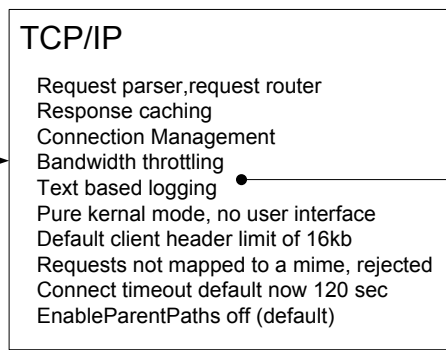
TCP/IP

Request parser,request router
Response caching
Connection Management
Bandwidth throttling
Text based logging
Pure kernal mode, no user interface
Default client header limit of 16kb
Requests not mapped to a mime, rejected
Connect timeout default now 120 sec
EnableParentPaths off (default)